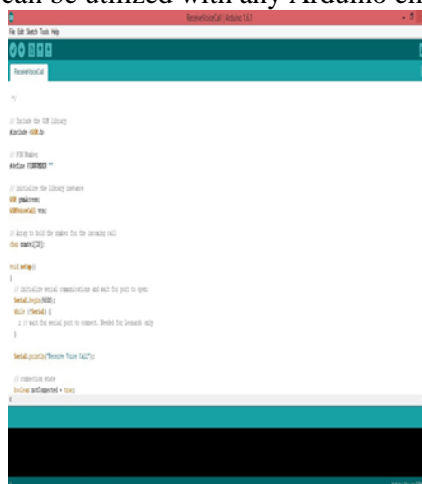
can be utilized with any Arduino en

ReceiveVoiceCall | Arduino 1.6.5

File Edit Sketch Tools Help

ReceiveVoiceCall

*/

// Include the GSM library
#include <GSM.h>

// PIN Number
#define PINNUMBER ""

// initialize the library instance
GSM gsmAccess;
GSMVoiceCall vcs;

// Array to hold the number for the incoming call
char numtel[20];

void setup()
{
  // initialize serial communications and wait for port to open:
  Serial.begin(9600);
  while (!Serial) {
    ; // wait for serial port to connect. Needed for Leonardo only
  }

  Serial.println("Receive Voice Call");

  // connection state
  boolean notConnected = true;